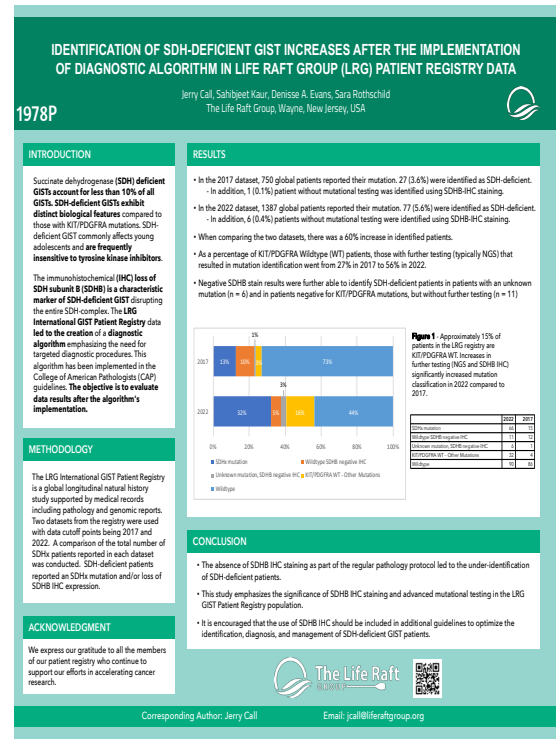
IDENTIFICATION OF SDH-DEFICIENT GIST INCREASES AFTER THE IMPLEMENTATION OF DIAGNOSTIC ALGORITHM IN LIFE RAFT GROUP (LRG) PATIENT REGISTRY DATA

Jerry Call, Sahibjeet Kaur, Denisse A. Evans, Sara Rothschild
The Life Raft Group, Wayne, New Jersey, USA

1978P

INTRODUCTION

Succinate dehydrogenase (SDH) deficient GISTs account for less than 10% of all GISTs. SDH-deficient GISTs exhibit distinct biological features compared to those with KIT/PDGFRA mutations. SDH-deficient GIST commonly affects young adolescents and are frequently insensitive to tyrosine kinase inhibitors.

The immunohistochemical (IHC) loss of SDH subunit B (SDHB) is a characteristic marker of SDH-deficient GIST disrupting the entire SDH-complex. The LRG International GIST Patient Registry data led to the creation of a diagnostic algorithm emphasizing the need for targeted diagnostic procedures. This algorithm has been implemented in the College of American Pathologists (CAP) guidelines. The objective is to evaluate data results after the algorithm's implementation.

METHODOLOGY

The LRG International GIST Patient Registry is a global longitudinal natural history study supported by medical records including pathology and genomic reports. Two datasets from the registry were used with data cutoff points being 2017 and 2022. A comparison of the total number of SDHx patients reported in each dataset was conducted. SDH-deficient patients reported an SDHx mutation and/or loss of SDHB IHC expression.

ACKNOWLEDGMENT

We express our gratitude to all the members of our patient registry who continue to support our efforts in accelerating cancer research.

RESULTS

• In the 2017 dataset, 750 global patients reported their mutation. 27 (3.6%) were identified as SDH-deficient.
- In addition, 1 (0.1%) patient without mutational testing was identified using SDHB-IHC staining.

• In the 2022 dataset, 1387 global patients reported their mutation. 77 (5.6%) were identified as SDH-deficient.
- In addition, 6 (0.4%) patients without mutational testing were identified using SDHB-IHC staining.

• When comparing the two datasets, there was a 60% increase in identified patients.

• As a percentage of KIT/PDGFRA Wildtype (WT) patients, those with further testing (typically NGS) that resulted in mutation identification went from 27% in 2017 to 56% in 2022.

• Negative SDHB stain results were further able to identify SDH-deficient patients in patients with an unknown mutation (n = 6) and in patients negative for KIT/PDGFRA mutations, but without further testing (n = 11)

2017: 13% | 10% | 1% | 3% | 73%
2022: 32% | 5% | 3% | 16% | 44%
0% 20% 40% 60% 80% 100%
SDHx mutation
Wildtype SDHB negative IHC
Unknown mutation, SDHB negative IHC
KIT/PDGFRA WT - Other Mutations
Wildtype

Figure 1 - Approximately 15% of patients in the LRG registry are KIT/PDGFRA WT. Increases in further testing (NGS and SDHB IHC) significantly increased mutation classification in 2022 compared to 2017.

| | 2022 | 2017 |
|---|---|---|
| SDHx mutation | 66 | 13 |
| Wildtype SDHB negative IHC | 11 | 12 |
| Unknown mutation, SDHB negative IHC | 6 | 1 |
| KIT/PDGFRA WT - Other Mutations | 32 | 4 |
| Wildtype | 90 | 86 |

CONCLUSION

• The absence of SDHB IHC staining as part of the regular pathology protocol led to the under-identification of SDH-deficient patients.

• This study emphasizes the significance of SDHB IHC staining and advanced mutational testing in the LRG GIST Patient Registry population.

• It is encouraged that the use of SDHB IHC should be included in additional guidelines to optimize the identification, diagnosis, and management of SDH-deficient GIST patients.

The Life Raft GROUP

Corresponding Author: Jerry Call
Email: jcall@liferaftgroup.org